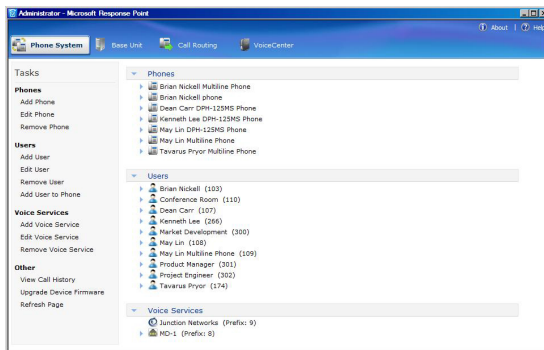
Administrator - Microsoft Response Point

About | Help

Phone System
Base Unit
Call Routing
VoiceCenter

Tasks

Phones
Add Phone
Edit Phone
Remove Phone

Users
Add User
Edit User
Remove User
Add User to Phone

Voice Services
Add Voice Service
Edit Voice Service
Remove Voice Service

Other
View Call History
Upgrade Device Firmware
Refresh Page

Phones
Brian Nickell Multiline Phone
Brian Nickell phone
Dean Carr DPH-125MS Phone
Kenneth Lee DPH-125MS Phone
May Lin DPH-125MS Phone
May Lin Multiline Phone
Tavarus Pryor Multiline Phone

Users
Brian Nickell (103)
Conference Room (110)
Dean Carr (107)
Kenneth Lee (286)
Market Development (300)
May Lin (108)
May Lin Multiline Phone (109)
Product Manager (301)
Project Engineer (302)
Tavarus Pryor (174)

Voice Services
Junction Networks (Prefix: 9)
MD-1 (Prefix: 8)